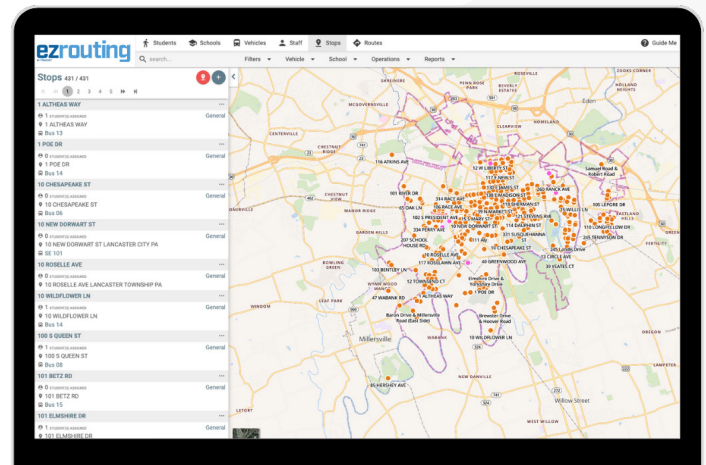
ezrouting

Students Schools Vehicles Staff Stops Routes Guide Me

search... Filters Vehicle School Operations Reports

Stops 431 / 431

1 2 3 4 5

1 ALTHEAS WAY
1 STUDENT(S) ASSIGNED General
1 ALTHEAS WAY
Bus 13

1 POE DR
0 STUDENT(S) ASSIGNED General
1 POE DR
Bus 14

10 CHESAPEAKE ST
0 STUDENT(S) ASSIGNED General
10 CHESAPEAKE ST
Bus 06

10 NEW DORWART ST
0 STUDENT(S) ASSIGNED General
10 NEW DORWART ST LANCASTER CITY PA
SE 101

10 ROSELLE AVE
0 STUDENT(S) ASSIGNED General
10 ROSELLE AVE LANCASTER TOWNSHIP PA

10 WILDFLOWER LN
0 STUDENT(S) ASSIGNED General
10 WILDFLOWER LN
Bus 14

100 S QUEEN ST
1 STUDENT(S) ASSIGNED General
100 S QUEEN ST
Bus 08

101 BETZ RD
0 STUDENT(S) ASSIGNED General
101 BETZ RD
Bus 15

101 ELMSHIRE DR
0 STUDENT(S) ASSIGNED General
101 ELMSHIRE DR

116 ATKINS AVE
901 RIVER DR
314 RACE AVE
35 OAK LN
102 S PRESIDENT AVE
334 PERRY AVE
207 SCHOOL HOUSE RD
103 BENTLEY LN
12 TOWNSEND CT
47 WABANK RD
1 ALTHEAS WAY
Baron Drive & Millersville Road (East Side)
Elmshire Drive & Millersville Pike
POE DR
Brewster Drive & Hoover Road
10 WILDFLOWER LN
8 HERSHEY AVE
40 GREENWOOD AVE
11 CHESAPEAKE ST
10 ROSELLE AVE
117 ROSELAWN AVE
111 AV
1 SHERMAN ST
1 STEVENS AVE
114 DAUPHIN ST
101 SUSQUEHANNA ST
13 CIRCLE AVE
30 STATES CT
1 WILLOW ST
280 RANCK AVE
500 LEPORE DR
15 LONGFELLOW DR
25 TENNYSON DR
Samuel Road & Robert Road
Millersville
Willow Street
CENTERVILLE
CHESTNUT RIDGE
MANOR RIDGE
GARDEN HILLS
BOWLING GREEN
WINDOM
WABANK
CLEARVIEW
Eden
COOKS CORNER